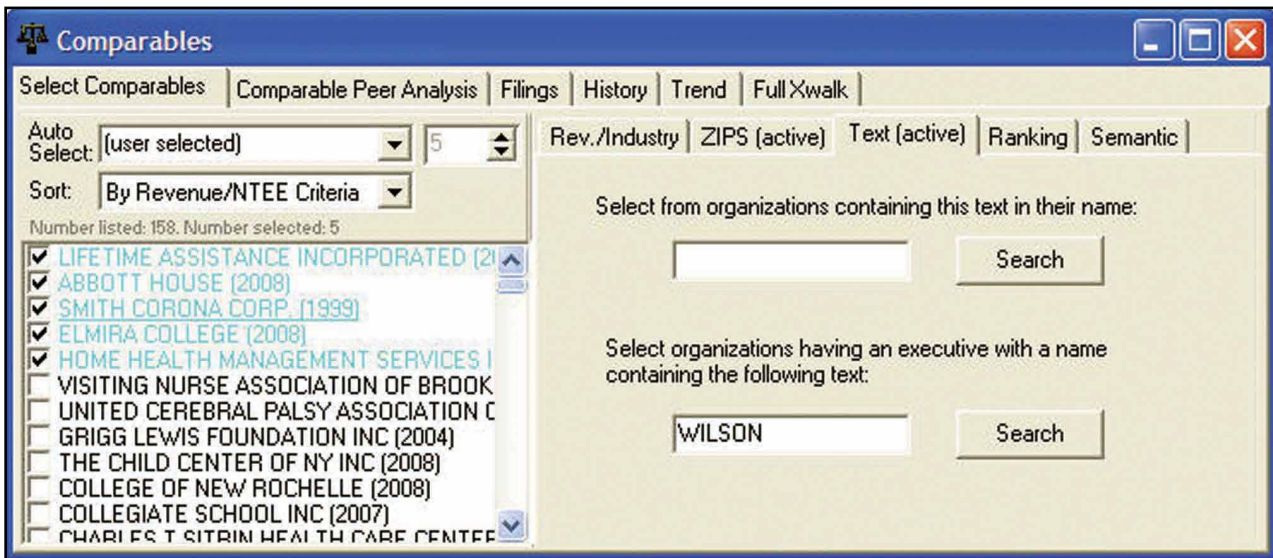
Comparables

Select Comparables | Comparable Peer Analysis | Filings | History | Trend | Full Xwalk

Auto Select: (user selected) 5

Sort: By Revenue/NTEE Criteria

Number listed: 158. Number selected: 5

LIFETIME ASSISTANCE INCORPORATED (2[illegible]
ABBOTT HOUSE (2008)
SMITH CORONA CORP. (1999)
ELMIRA COLLEGE (2008)
HOME HEALTH MANAGEMENT SERVICES I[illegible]
VISITING NURSE ASSOCIATION OF BROOK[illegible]
UNITED CEREBRAL PALSY ASSOCIATION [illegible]
GRIGG LEWIS FOUNDATION INC (2004)
THE CHILD CENTER OF NY INC (2008)
COLLEGE OF NEW ROCHELLE (2008)
COLLEGIATE SCHOOL INC (2007)
CHARLES T SITRIN HEALTH CARE CENTER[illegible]

Rev./Industry | ZIPS (active) | Text (active) | Ranking | Semantic

Select from organizations containing this text in their name:

Search

Select organizations having an executive with a name containing the following text:

WILSON

Search